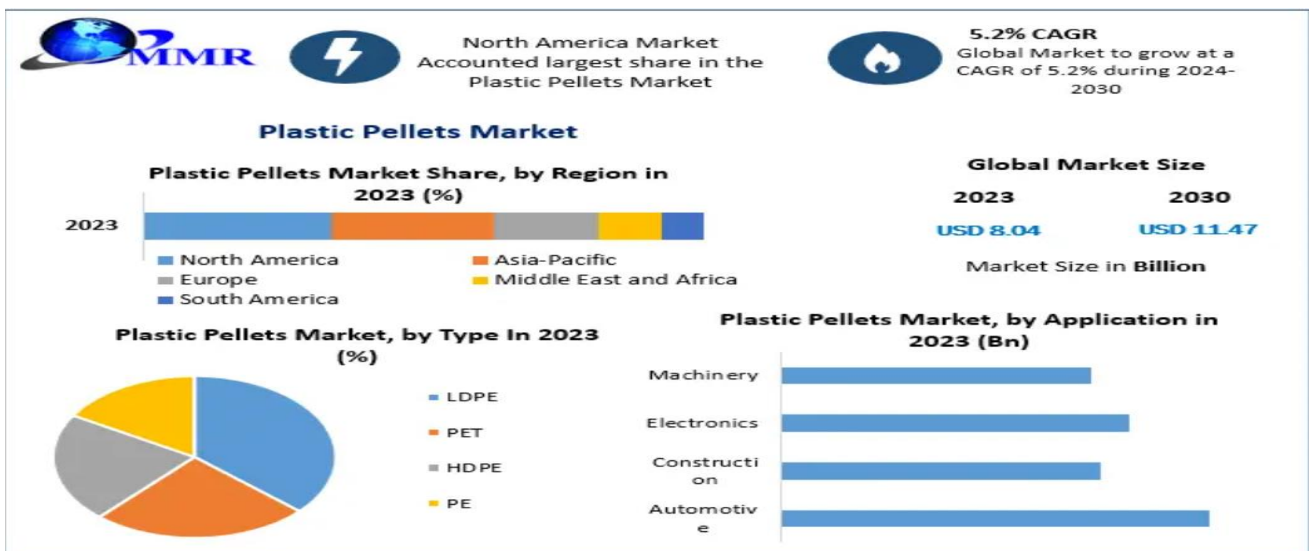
MMR

North America Market Accounted largest share in the Plastic Pellets Market

5.2% CAGR
Global Market to grow at a CAGR of 5.2% during 2024-2030

Plastic Pellets Market

Plastic Pellets Market Share, by Region in 2023 (%)

2023

North America
Asia-Pacific
Europe
Middle East and Africa
South America

Global Market Size

2023
2030

USD 8.04
USD 11.47

Market Size in Billion

Plastic Pellets Market, by Type In 2023 (%)

LDPE
PET
HDPE
PE

Plastic Pellets Market, by Application in 2023 (Bn)

Machinery
Electronics
Construction
Automotive